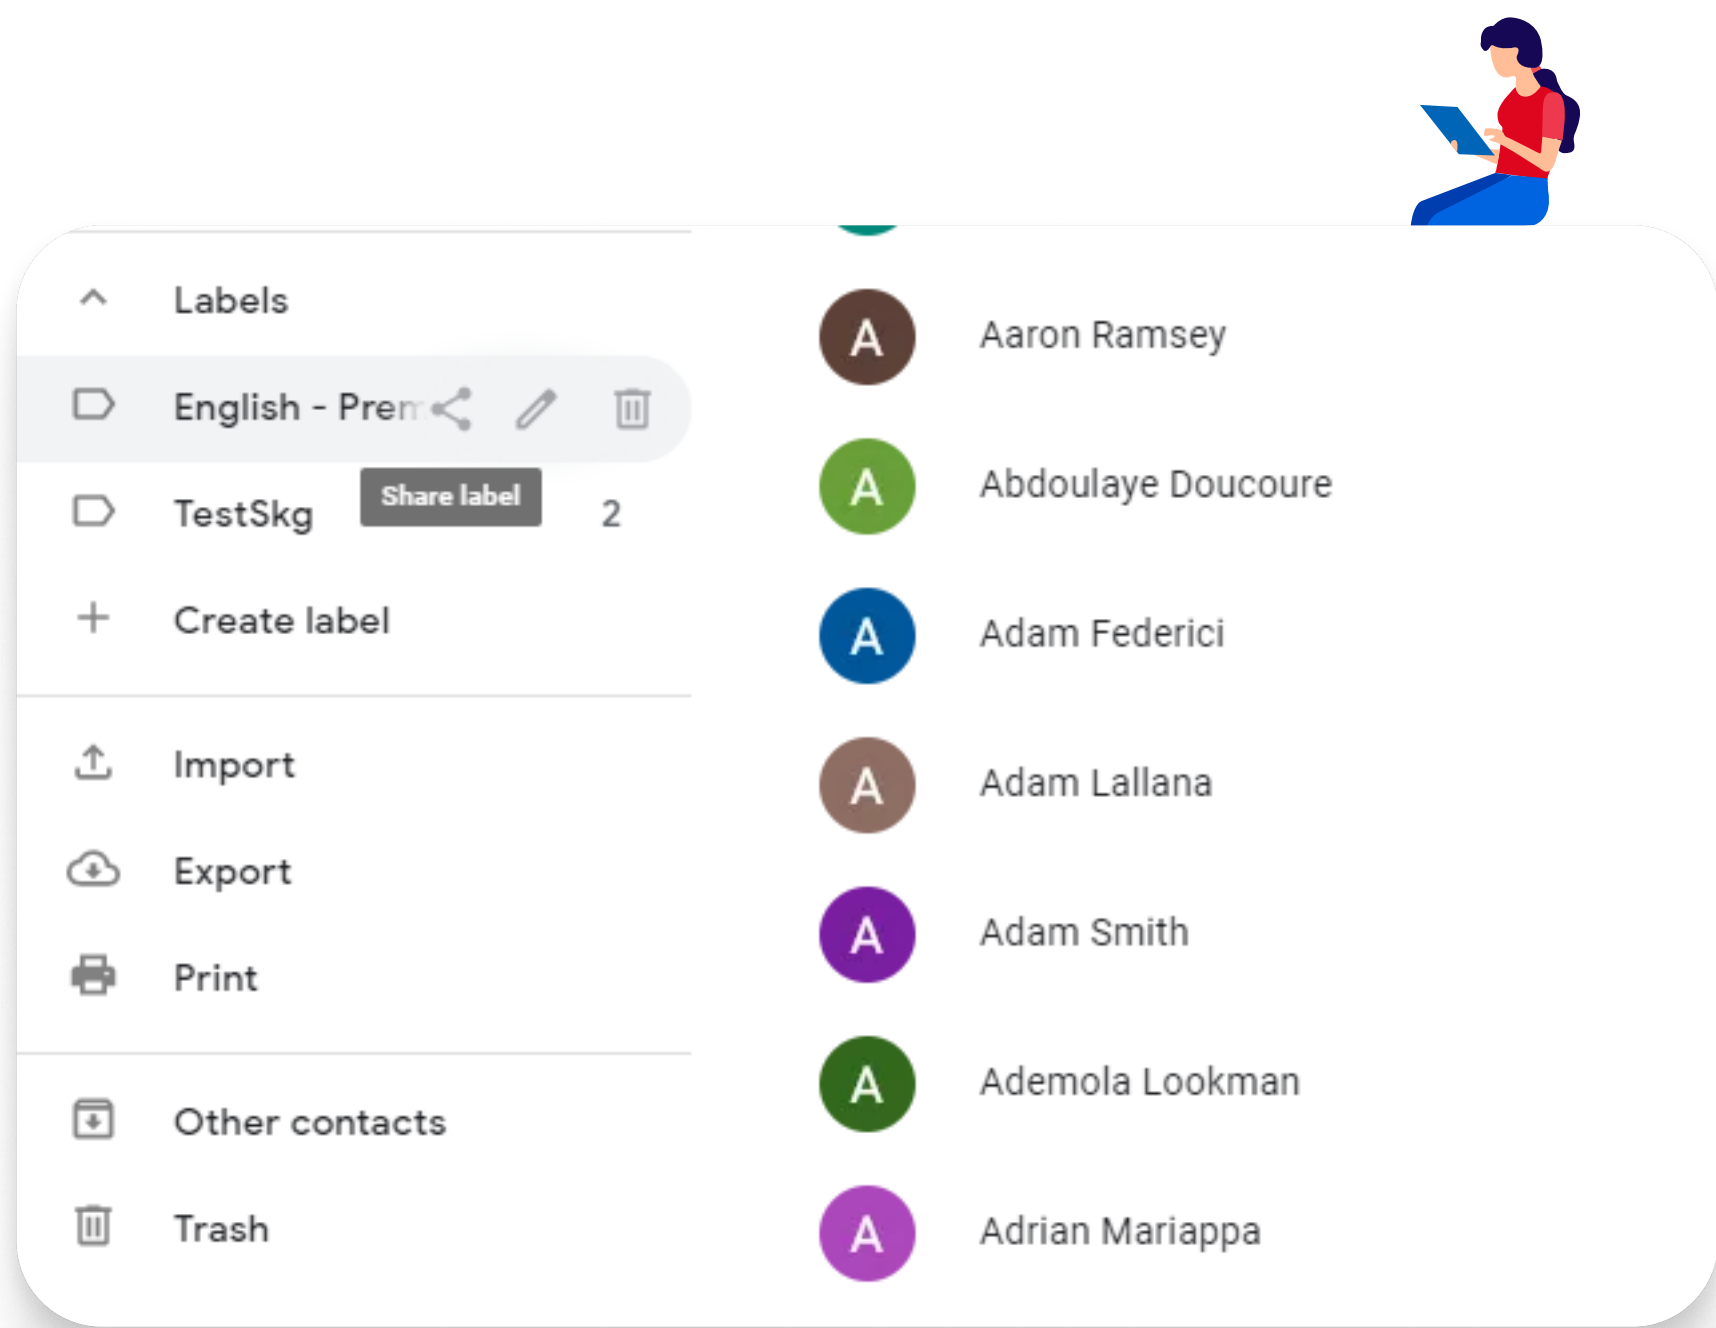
Labels

English - Pren

TestSkg

Share label

2

Create label

Import

Export

Print

Other contacts

Trash

A Aaron Ramsey

A Abdoulaye Doucoure

A Adam Federici

A Adam Lallana

A Adam Smith

A Ademola Lookman

A Adrian Mariappa